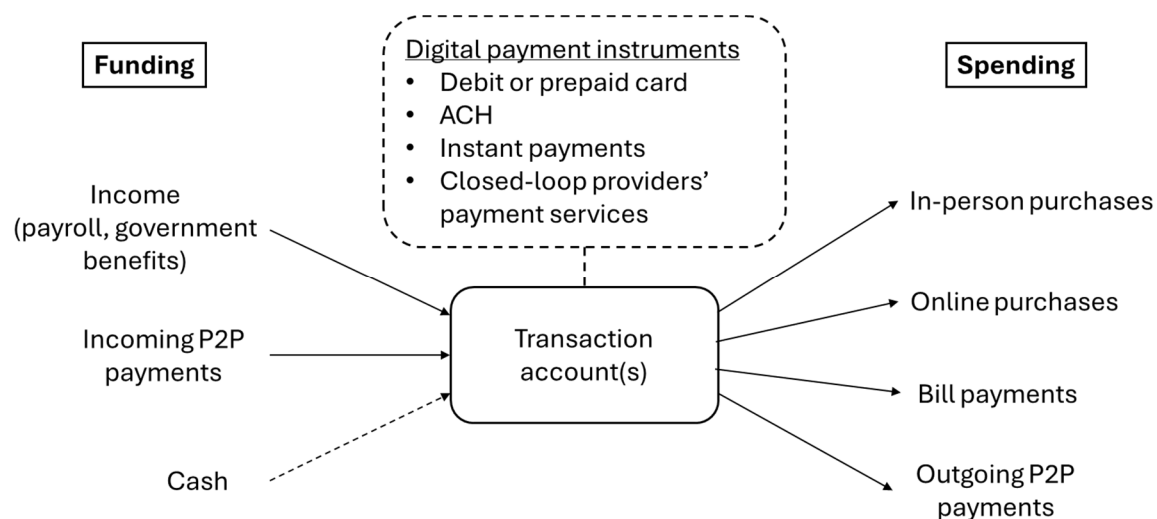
Funding

Digital payment instruments
• Debit or prepaid card
• ACH
• Instant payments
• Closed-loop providers' payment services

Spending

Income (payroll, government benefits)

Incoming P2P payments

Cash

Transaction account(s)

In-person purchases

Online purchases

Bill payments

Outgoing P2P payments